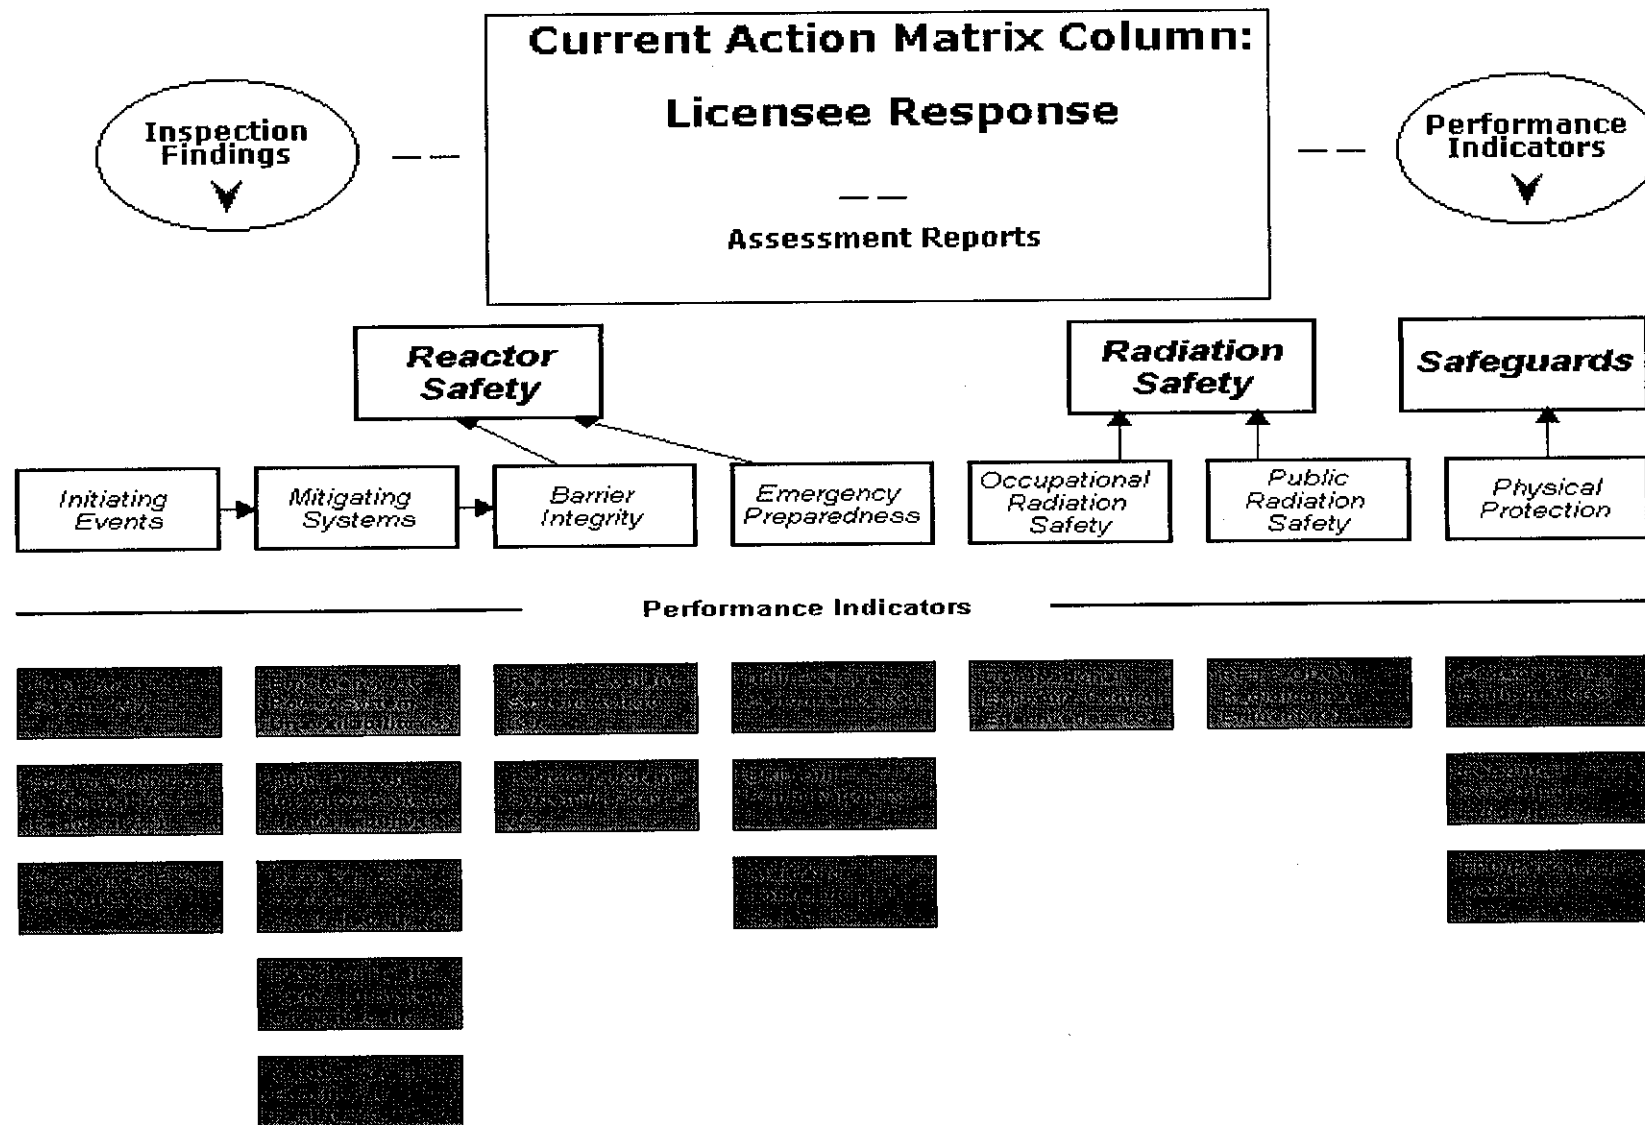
Current Action Matrix Column:

Licensee Response

— —

Assessment Reports

Inspection Findings

Performance Indicators

Reactor Safety

Radiation Safety

Safeguards

Initiating Events

Mitigating Systems

Barrier Integrity

Emergency Preparedness

Occupational Radiation Safety

Public Radiation Safety

Physical Protection

Performance Indicators

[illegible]

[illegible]

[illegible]

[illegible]

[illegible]

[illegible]

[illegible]

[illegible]

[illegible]

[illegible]

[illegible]

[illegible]

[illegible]

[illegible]

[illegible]

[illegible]

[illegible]

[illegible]